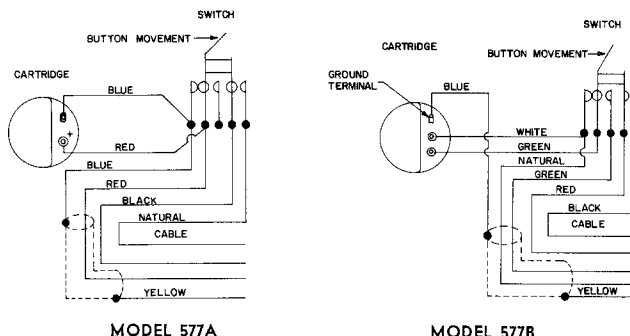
SWITCH
BUTTON MOVEMENT
CARTRIDGE
BLUE
RED
BLUE
RED
BLACK
NATURAL
CABLE
YELLOW
MODEL 577A

SWITCH
CARTRIDGE
BUTTON MOVEMENT
GROUND TERMINAL
BLUE
WHITE
GREEN
NATURAL
GREEN
RED
BLACK
CABLE
YELLOW
MODEL 577B